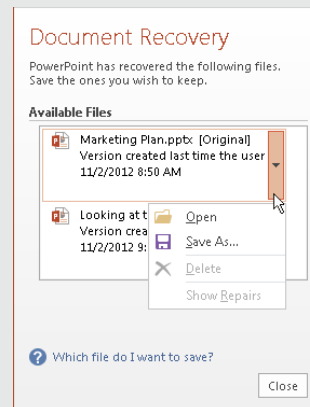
Document Recovery

PowerPoint has recovered the following files. Save the ones you wish to keep.

Available Files

Marketing Plan.pptx [Original]
Version created last time the user
11/2/2012 8:50 AM

Looking at t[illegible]
Version creat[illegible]
11/2/2012 9:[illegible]

Open
Save As...
Delete
Show Repairs

Which file do I want to save?

Close